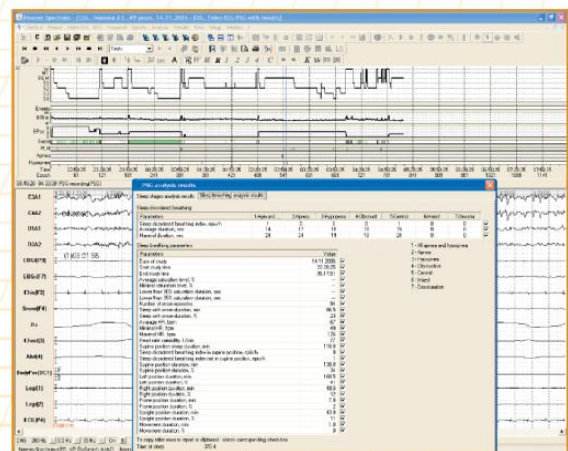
C3A1
C4A2
O1A2
O2A1
LOG(F7)
LOG(F8)
EMG
Snore
PN
Abd
Leg(L)
Leg(R)
ECG

PSG analysis results

Sleep stages analysis results | Sleep breathing analysis results

Sleep disordered breathing

| Parameters | 1-All apnea | 2-Apnea | 3-Hypopnea | 4-Obstruct | 5-Central | 6-Mixed | 7-Desatur |
|---|---|---|---|---|---|---|---|
| Sleep disordered breathing index, eps/h | | | | | | | |
| Average duration, sec | 14 | 17 | 13 | 13 | 15 | 0 | 0 |
| Maximal duration, sec | 24 | 24 | 19 | 19 | 24 | 0 | 0 |

Sleep breathing parameters

| Parameters | Value |
|---|---|
| Date of study | 14.11.2006 |
| Start study time | 22:38:25 |
| End study time | 06:17:51 |
| Minimal saturation level, % | |
| Mean saturation level, % | |
| Lower than 90% saturation duration, sec | |
| Lower than 85% saturation duration, sec | |
| Number of desaturations | |
| Sleep with desaturation, sec | |
| Sleep with desaturation, % | |
| Average HR, bpm | |
| Minimal HR, bpm | |
| Maximal HR, bpm | |
| Heart rate variability, 1/min | |
| Supine position sleep duration, min | |
| Sleep disordered breathing index in supine position, eps/h | |
| Sleep disordered breathing index not in supine position, eps/h | |
| Supine position duration, min | |
| Supine position duration, % | |
| Left position duration, min | |
| Left position duration, % | |
| Right position duration, min | |
| Right position duration, % | |
| Prone position duration, min | |
| Prone position duration, % | |
| Upright position duration, min | |
| Upright position duration, % | |
| Movement duration, min | |
| Movement duration, % | |

1 - All apnea and hypopnea
2 - Apnea
3 - Hypopnea
4 - Obstruction
5 - Central
6 - Mixed
7 - Desaturation

To copy table rows to report or clipboard - check corresponding checkbox